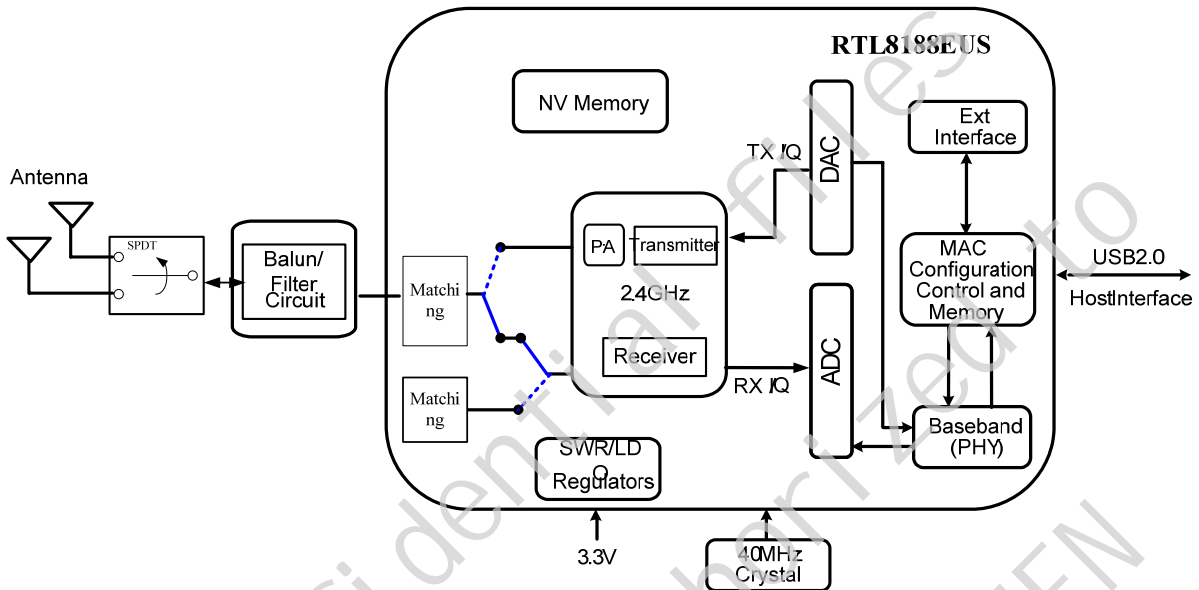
RTL8188EUS

NV Memory

Antenna

SPDT

Balun/ Filter Circuit

Matching

Matching

PA

Transmitter

2.4GHz

Receiver

TX I/Q

RX I/Q

DAC

ADC

Ext Interface

MAC Configuration Control and Memory

USB2.0

HostInterface

Baseband (PHY)

SWR/LDO Regulators

3.3V

40MHz Crystal

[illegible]